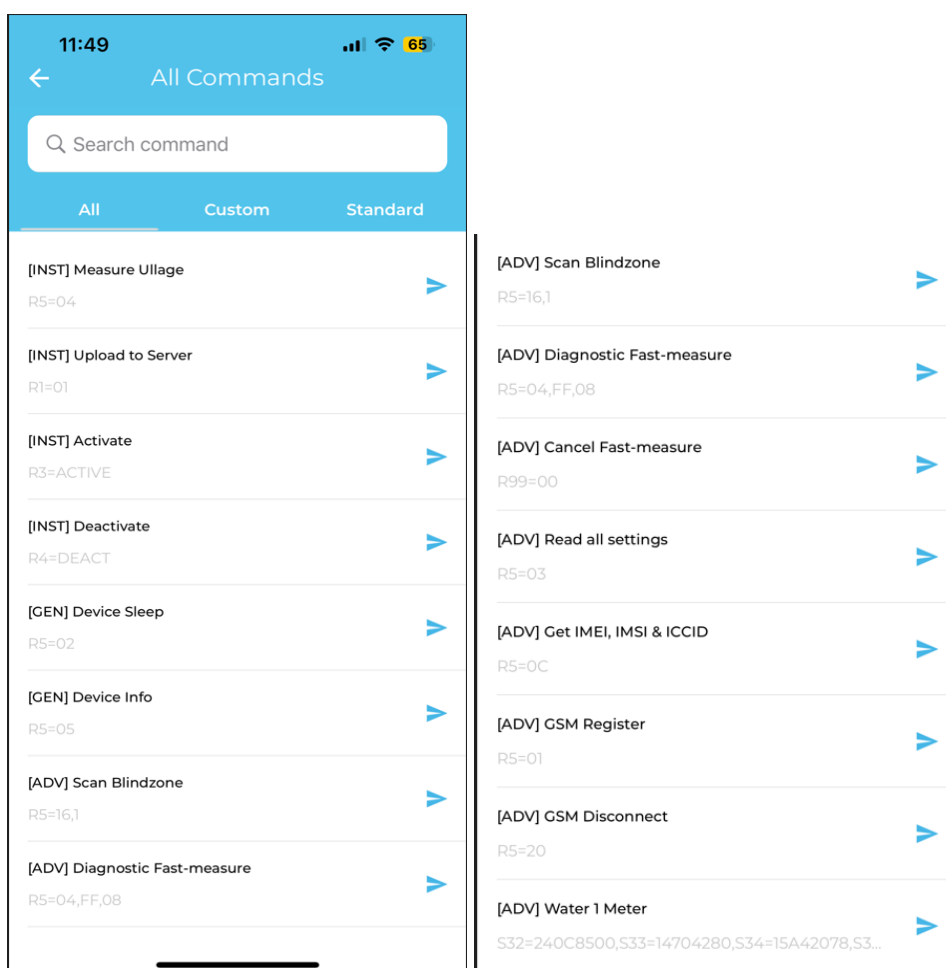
11:49

65

All Commands

Search command

All

Custom

Standard

[INST] Measure Ullage
R5=04

[INST] Upload to Server
R1=01

[INST] Activate
R3=ACTIVE

[INST] Deactivate
R4=DEACT

[GEN] Device Sleep
R5=02

[GEN] Device Info
R5=05

[ADV] Scan Blindzone
R5=16,1

[ADV] Diagnostic Fast-measure
R5=04,FF,08

[ADV] Scan Blindzone
R5=16,1

[ADV] Diagnostic Fast-measure
R5=04,FF,08

[ADV] Cancel Fast-measure
R99=00

[ADV] Read all settings
R5=03

[ADV] Get IMEI, IMSI & ICCID
R5=0C

[ADV] GSM Register
R5=01

[ADV] GSM Disconnect
R5=20

[ADV] Water 1 Meter
S32=240C8500,S33=14704280,S34=15A42078,S3...